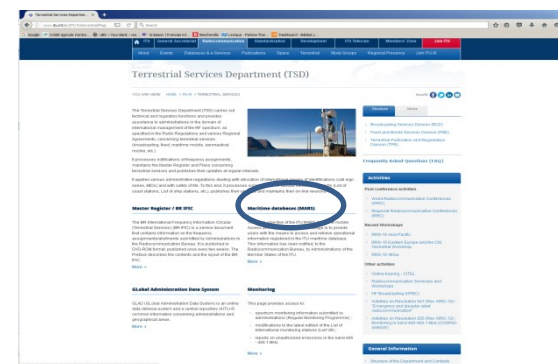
Terrestrial Services Department (TSD)

Master Register / BR IFIC

Maritime database (MARS)

GLAD Global Administration Data System

Monitoring

More »

More »

Frequently Asked Questions (FAQ)

Activities

Recent Meetings

Other activities

General Information

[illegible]